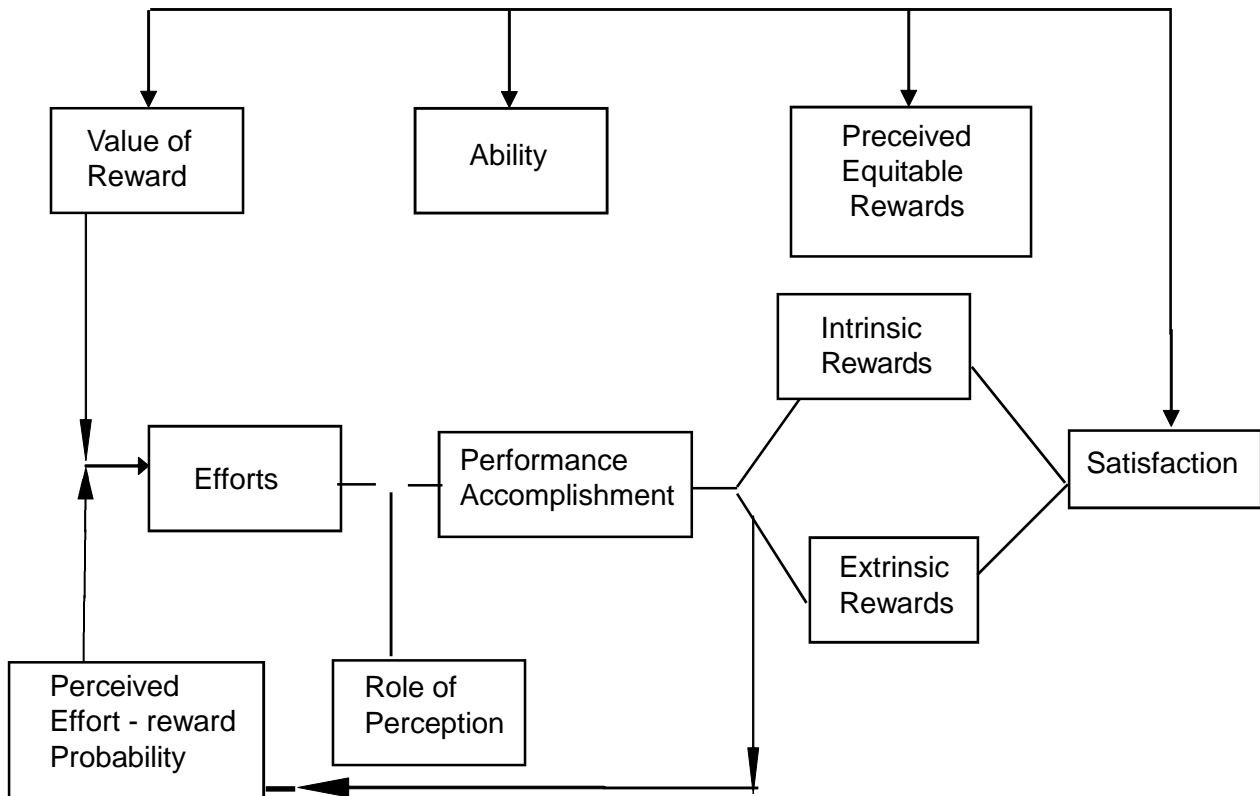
Value of Reward

Ability

Preceived Equitable Rewards

Intrinsic Rewards

Efforts

Performance Accomplishment

Satisfaction

Extrinsic Rewards

Perceived Effort - reward Probability

Role of Perception